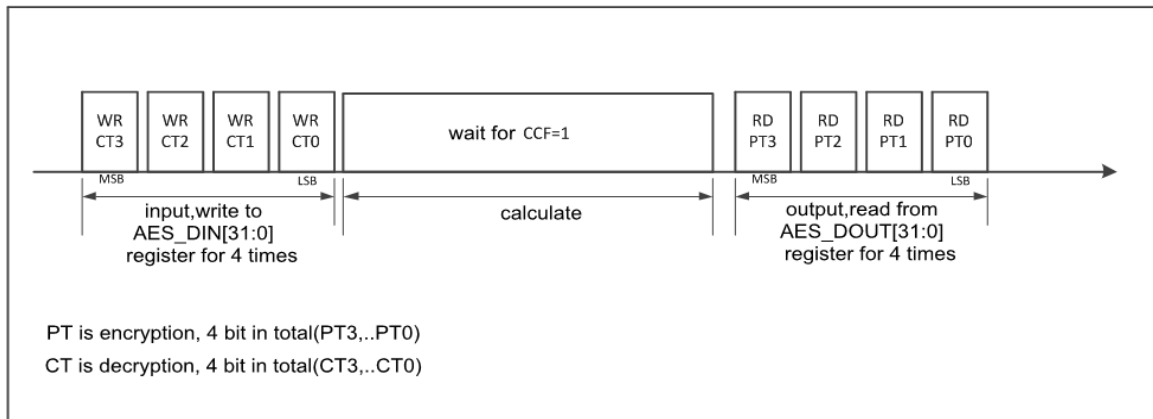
WR CT3

WR CT2

WR CT1

WR CT0

wait for CCF=1

RD PT3

RD PT2

RD PT1

RD PT0

MSB

LSB

MSB

LSB

input,write to AES_DIN[31:0] register for 4 times

calculate

output,read from AES_DOUT[31:0] register for 4 times

PT is encryption, 4 bit in total(PT3,..PT0)

CT is decryption, 4 bit in total(CT3,..CT0)